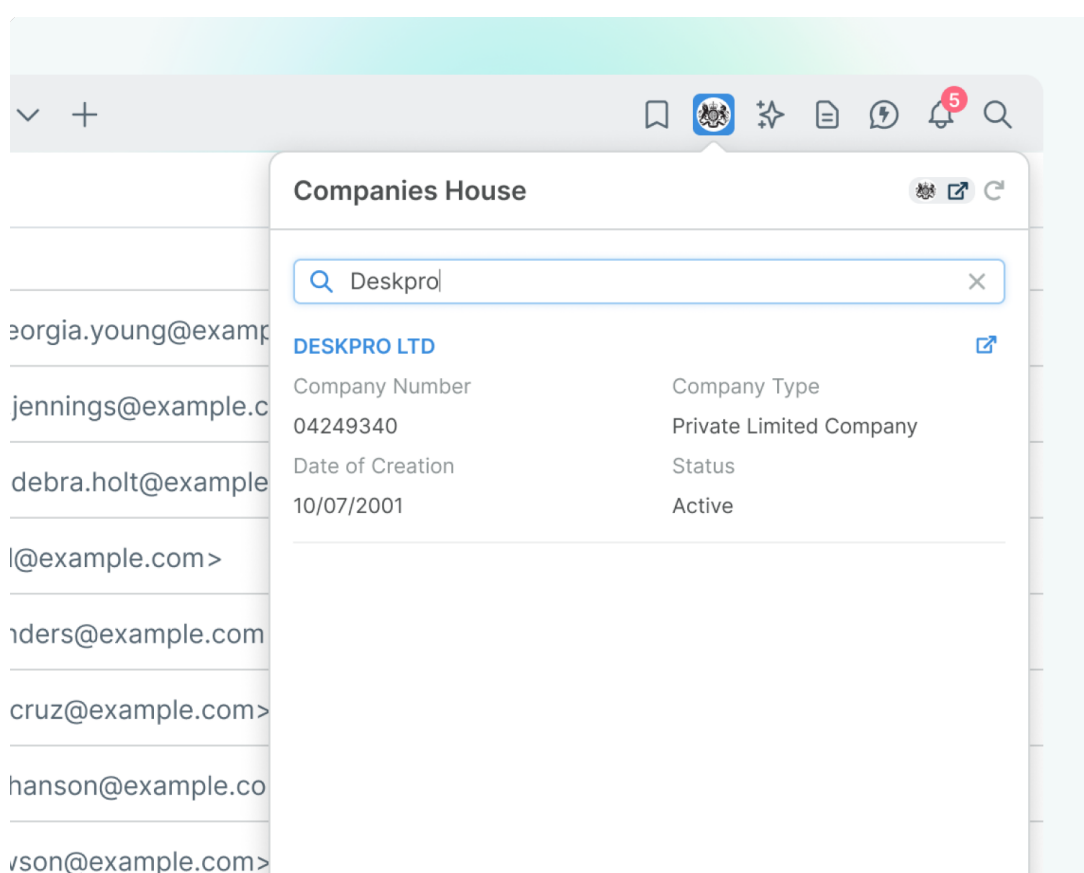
5

Companies House

Deskpro

DESKPRO LTD

Company Number
04249340

Company Type
Private Limited Company

Date of Creation
10/07/2001

Status
Active

eorgia.young@examp
jennings@example.c
debra.holt@example
l@example.com>
nders@example.com
cruz@example.com>
hanson@example.co
vson@example.com>